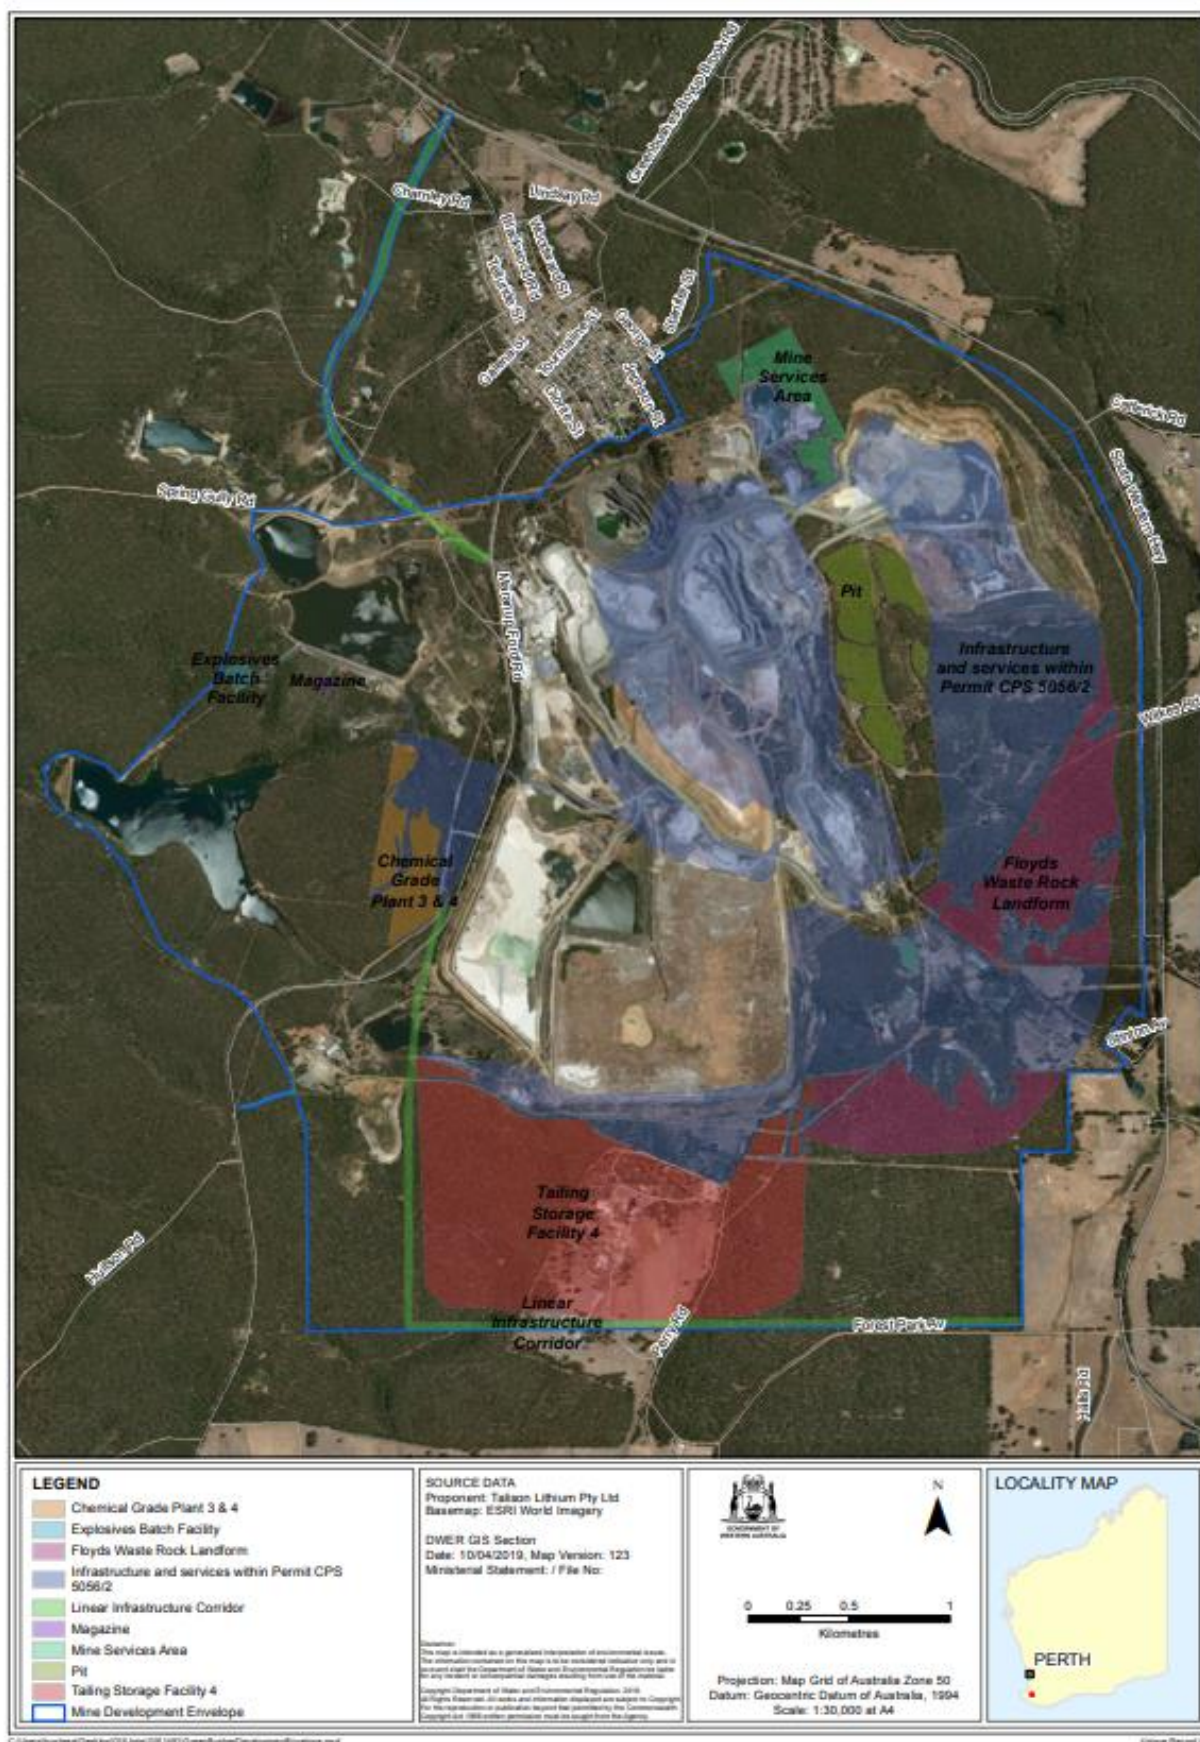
Chernley Rd
Lindsay Rd
Greenbushes-Boyup Brook Rd
Stanifer St
Spring Gully Rd
Maranup Ford Rd
Mine Services Area
Pit
Infrastructure and services within Permit CPS 5056/2
Explosives Batch Facility
Magazine
Chemical Grade Plant 3 & 4
Floyds Waste Rock Landform
Tailing Storage Facility 4
Linear Infrastructure Corridor
Forest Park Av
Parry Rd
South Western Hwy
Williams Rd
Hillman Rd

LEGEND
Chemical Grade Plant 3 & 4
Explosives Batch Facility
Floyds Waste Rock Landform
Infrastructure and services within Permit CPS 5056/2
Linear Infrastructure Corridor
Magazine
Mine Services Area
Pit
Tailing Storage Facility 4
Mine Development Envelope

SOURCE DATA
Proponent: Talison Lithium Pty Ltd
Basemap: ESRI World Imagery

DWER GIS Section
Date: 10/04/2019, Map Version: 123
Ministerial Statement: / File No:

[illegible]

N
0 0.25 0.5 1
Kilometres

Projection: Map Grid of Australia Zone 50
Datum: Geocentric Datum of Australia, 1994
Scale: 1:30,000 at A4

LOCALITY MAP
PERTH